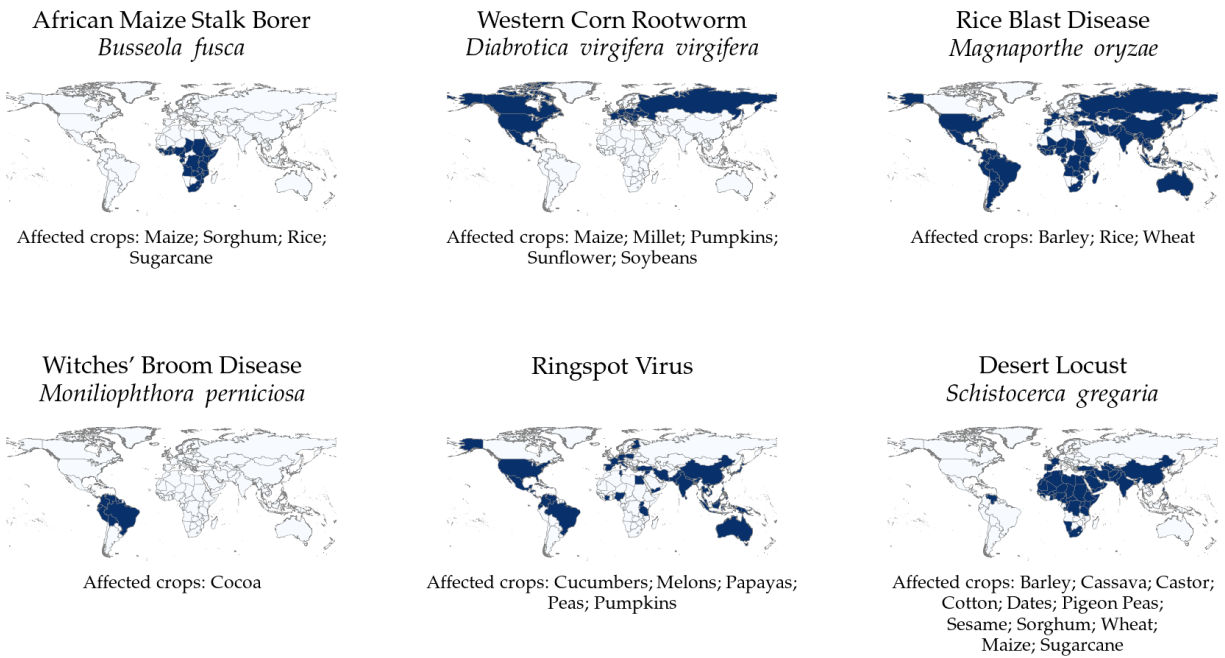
African Maize Stalk Borer
*Busseola fusca*

Affected crops: Maize; Sorghum; Rice; Sugarcane

Western Corn Rootworm
*Diabrotica virgifera virgifera*

Affected crops: Maize; Millet; Pumpkins; Sunflower; Soybeans

Rice Blast Disease
*Magnaporthe oryzae*

Affected crops: Barley; Rice; Wheat

Witches' Broom Disease
*Moniliophthora perniciosa*

Affected crops: Cocoa

Ringspot Virus

Affected crops: Cucumbers; Melons; Papayas; Peas; Pumpkins

Desert Locust
*Schistocerca gregaria*

Affected crops: Barley; Cassava; Castor; Cotton; Dates; Pigeon Peas; Sesame; Sorghum; Wheat; Maize; Sugarcane